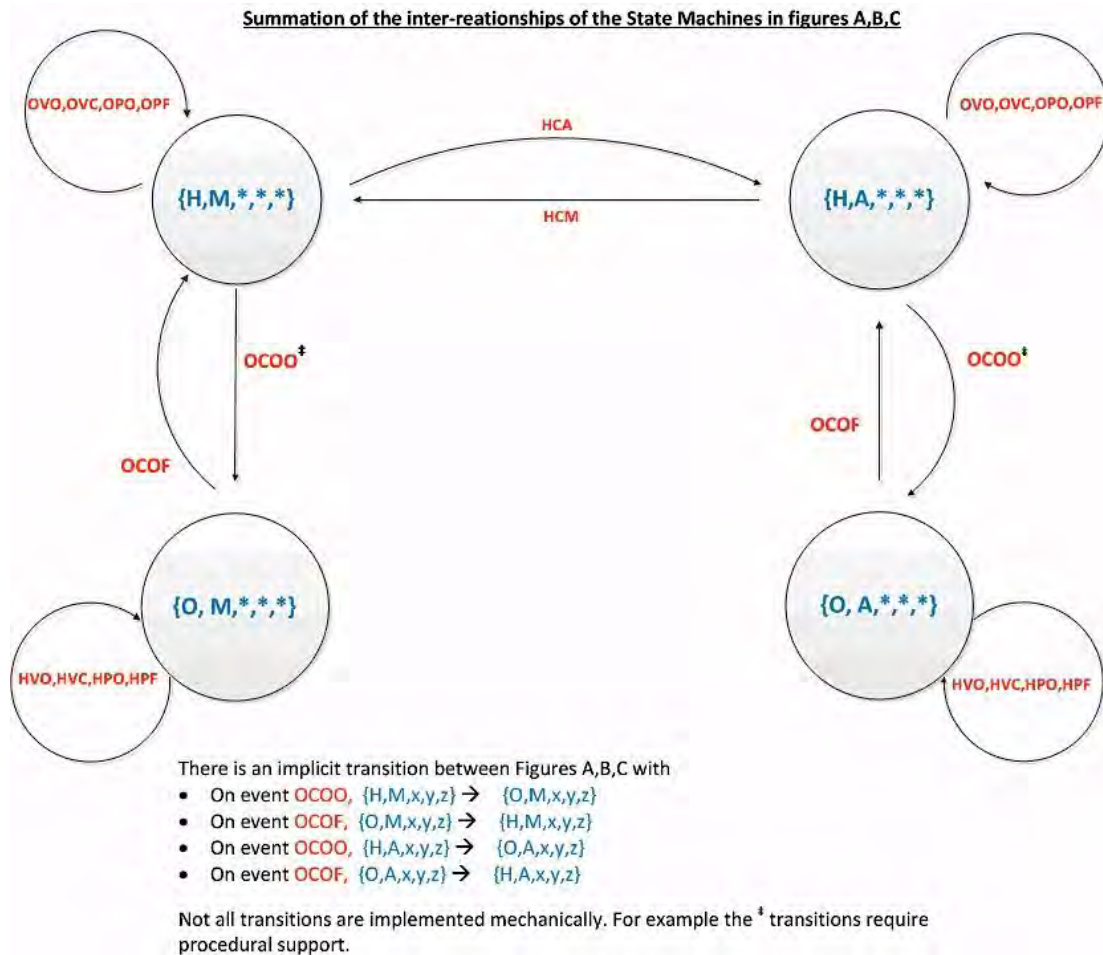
Summation of the inter-reationships of the State Machines in figures A,B,C

OVO,OVC,OPO,OPF

{H,M,*,*,*}

HCA

HCM

OVO,OVC,OPO,OPF

{H,A,*,*,*}

OCOO‡

OCOF

OCOF

OCOO‡

{O, M,*,*,*}

HVO,HVC,HPO,HPF

{O, A,*,*,*}

HVO,HVC,HPO,HPF

There is an implicit transition between Figures A,B,C with

- On event OCOO, {H,M,x,y,z} → {O,M,x,y,z}
- On event OCOF, {O,M,x,y,z} → {H,M,x,y,z}
- On event OCOO, {H,A,x,y,z} → {O,A,x,y,z}
- On event OCOF, {O,A,x,y,z} → {H,A,x,y,z}

Not all transitions are implemented mechanically. For example the ‡ transitions require procedural support.